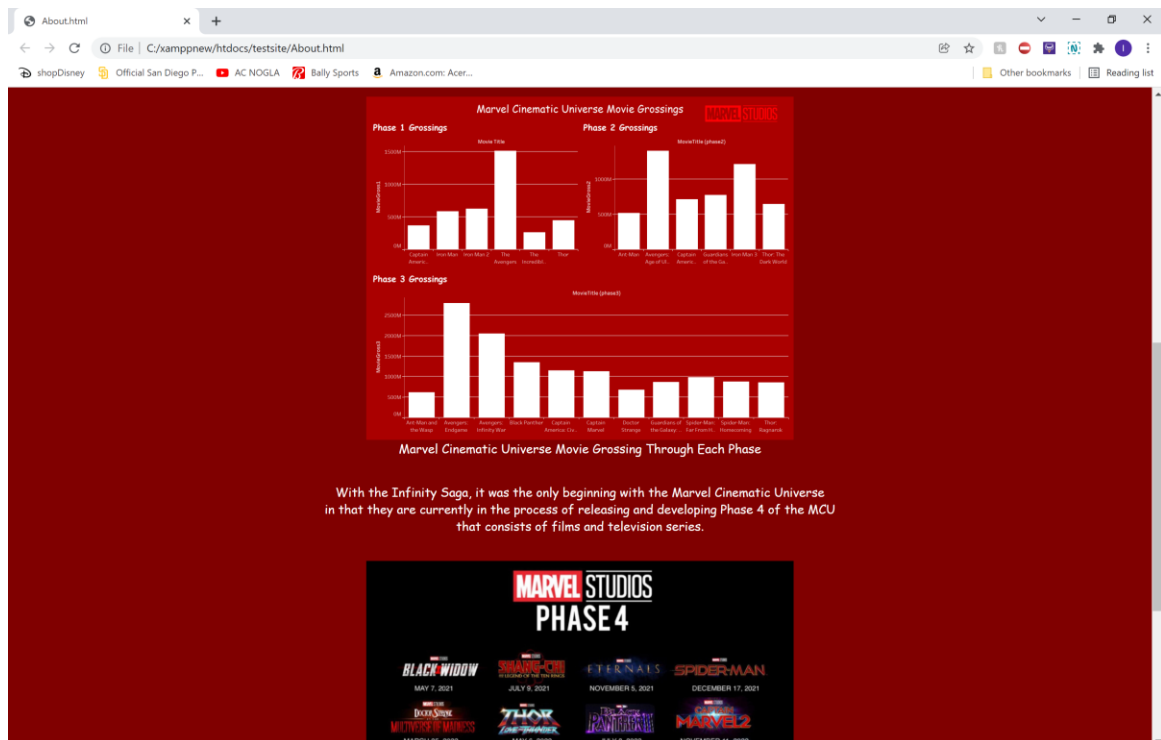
About.html
×
+
File | C:/xamppnew/htdocs/testsite/About.html
shopDisney
Official San Diego P...
AC NOGLA
Bally Sports
Amazon.com: Acer...
Other bookmarks
Reading list

Marvel Cinematic Universe Movie Grossings
MARVEL STUDIOS
Phase 1 Grossings
MovieTitle
1500M
1000M
500M
0M
MovieGross1
Captain Americ...
Iron Man
Iron Man 2
The Avengers
The Incredibl...
Thor
Phase 2 Grossings
MovieTitle (phase2)
1000M
500M
0M
MovieGross2
Ant-Man
Avengers: Age of Ul...
Captain Americ...
Guardians of the Ga...
Iron Man 3
Thor: The Dark World
Phase 3 Grossings
MovieTitle (phase3)
2500M
2000M
1500M
1000M
500M
0M
MovieGross3
Ant-Man and the Wasp
Avengers: Endgame
Avengers: Infinity War
Black Panther
Captain America: Civ...
Captain Marvel
Doctor Strange
Guardians of the Galaxy...
Spider-Man: Far From H...
Spider-Man: Homecoming
Thor: Ragnarok

Marvel Cinematic Universe Movie Grossing Through Each Phase

With the Infinity Saga, it was the only beginning with the Marvel Cinematic Universe in that they are currently in the process of releasing and developing Phase 4 of the MCU that consists of films and television series.

MARVEL STUDIOS
PHASE 4
BLACK WIDOW
MAY 7, 2021
SHANG-CHI AND THE LEGEND OF THE TEN RINGS
JULY 9, 2021
ETERNALS
NOVEMBER 5, 2021
SPIDER-MAN
DECEMBER 17, 2021
DOCTOR STRANGE MULTIVERSE OF MADNESS
THOR LOVE AND THUNDER
BLACK PANTHER
CAPTAIN MARVEL 2
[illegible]